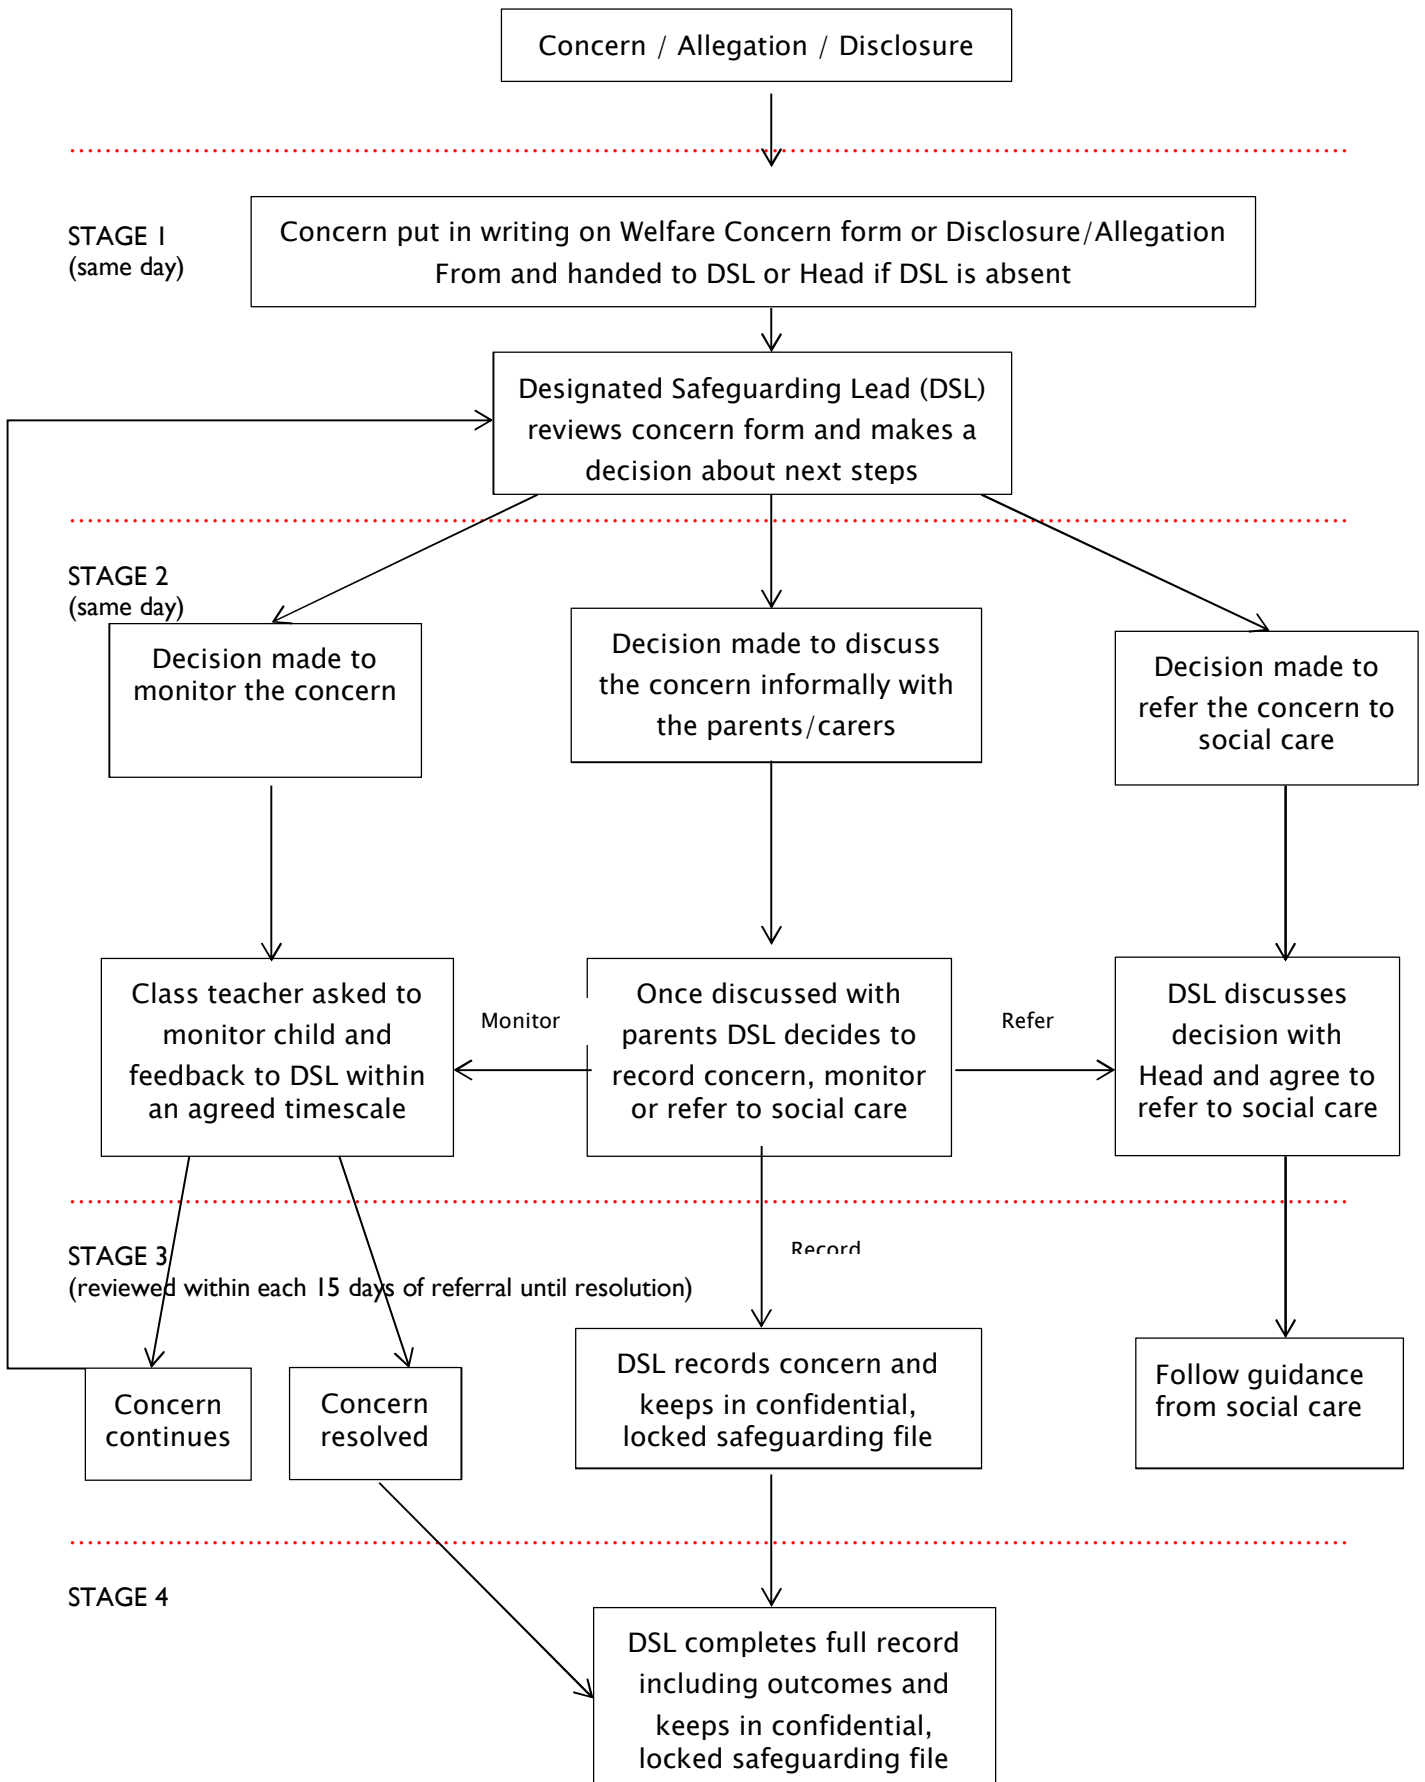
Concern / Allegation / Disclosure

STAGE 1
(same day)

Concern put in writing on Welfare Concern form or Disclosure/Allegation From and handed to DSL or Head if DSL is absent

Designated Safeguarding Lead (DSL) reviews concern form and makes a decision about next steps

STAGE 2
(same day)

Decision made to monitor the concern

Decision made to discuss the concern informally with the parents/carers

Decision made to refer the concern to social care

Class teacher asked to monitor child and feedback to DSL within an agreed timescale

Monitor

Once discussed with parents DSL decides to record concern, monitor or refer to social care

Refer

DSL discusses decision with Head and agree to refer to social care

STAGE 3
(reviewed within each 15 days of referral until resolution)

Record

Concern continues

Concern resolved

DSL records concern and keeps in confidential, locked safeguarding file

Follow guidance from social care

STAGE 4

DSL completes full record including outcomes and keeps in confidential, locked safeguarding file